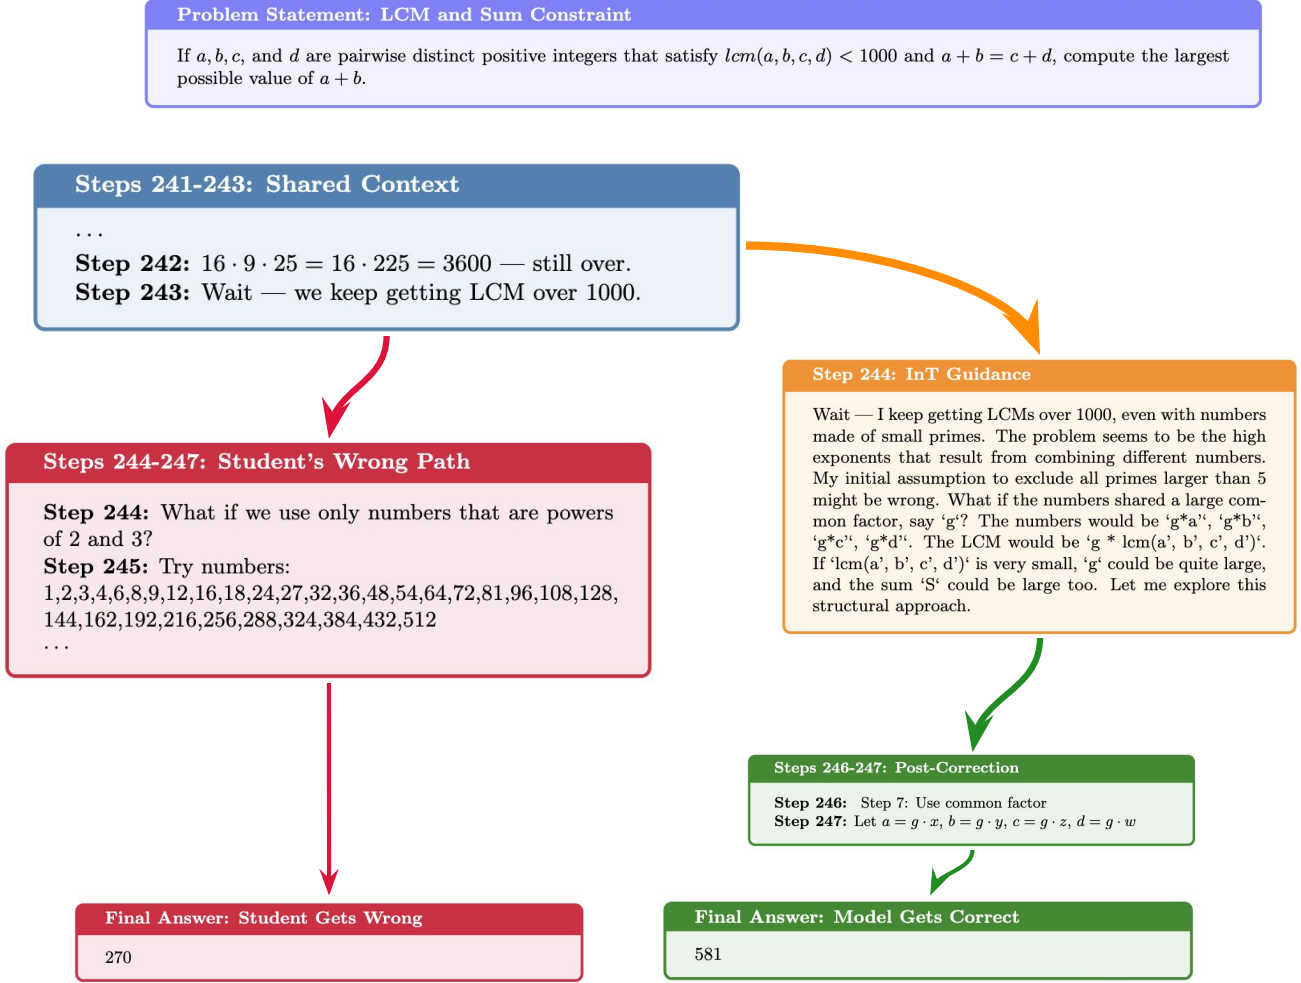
Problem Statement: LCM and Sum Constraint

If $a, b, c$, and $d$ are pairwise distinct positive integers that satisfy $lcm(a, b, c, d) < 1000$ and $a + b = c + d$, compute the largest possible value of $a + b$.

Steps 241-243: Shared Context

...

**Step 242:** $16 \cdot 9 \cdot 25 = 16 \cdot 225 = 3600$ — still over.
**Step 243:** Wait — we keep getting LCM over 1000.

Step 244: InT Guidance

Wait — I keep getting LCMs over 1000, even with numbers made of small primes. The problem seems to be the high exponents that result from combining different numbers. My initial assumption to exclude all primes larger than 5 might be wrong. What if the numbers shared a large common factor, say ‘g‘? The numbers would be ‘g*a’‘, ‘g*b’‘, ‘g*c’‘, ‘g*d’‘. The LCM would be ‘g * lcm(a’, b’, c’, d’)‘. If ‘lcm(a’, b’, c’, d’)‘ is very small, ‘g‘ could be quite large, and the sum ‘S‘ could be large too. Let me explore this structural approach.

Steps 244-247: Student’s Wrong Path

**Step 244:** What if we use only numbers that are powers of 2 and 3?
**Step 245:** Try numbers:
1,2,3,4,6,8,9,12,16,18,24,27,32,36,48,54,64,72,81,96,108,128, 144,162,192,216,256,288,324,384,432,512
...

Steps 246-247: Post-Correction

**Step 246:** Step 7: Use common factor
**Step 247:** Let $a = g \cdot x$, $b = g \cdot y$, $c = g \cdot z$, $d = g \cdot w$

Final Answer: Student Gets Wrong

270

Final Answer: Model Gets Correct

581